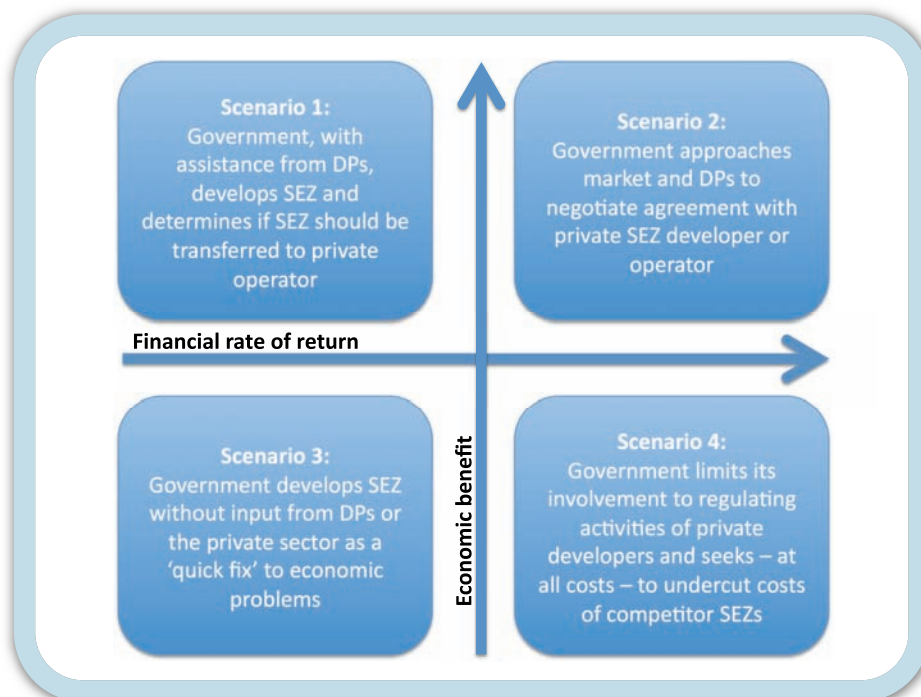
Scenario 1:
Government, with assistance from DPs, develops SEZ and determines if SEZ should be transferred to private operator

Scenario 2:
Government approaches market and DPs to negotiate agreement with private SEZ developer or operator

Financial rate of return

Scenario 3:
Government develops SEZ without input from DPs or the private sector as a 'quick fix' to economic problems

Economic benefit

Scenario 4:
Government limits its involvement to regulating activities of private developers and seeks – at all costs – to undercut costs of competitor SEZs